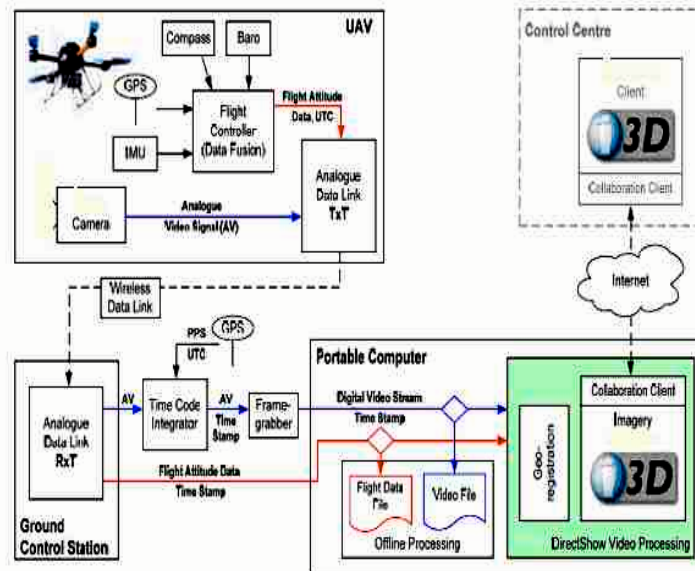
UAV

Compass

Baro

GPS

Flight Controller (Data Fusion)

Flight Attitude Data, UTC

IMU

Analogue Data Link TxT

Camera

Analogue Video Signal (AV)

Control Centre

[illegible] Client

3D

Collaboration Client

Internet

Wireless Data Link

PPS

GPS

UTC

Portable Computer

Analogue Data Link RxT

AV

Time Code Integrator

AV Time Stamp

Framegrabber

Digital Video Stream Time Stamp

Collaboration Client

Imagery

Georegistration

3D

Flight Attitude Data Time Stamp

Flight Data File

Video File

Offline Processing

Ground Control Station

DirectShow Video Processing